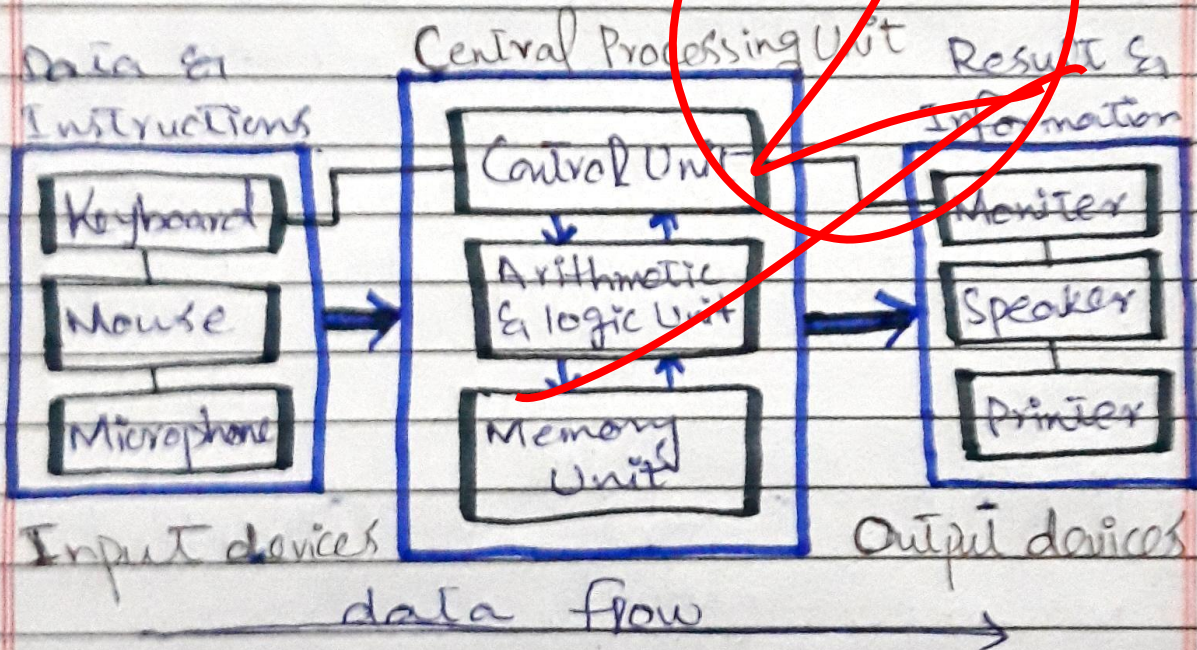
Data &
Instructions

Central Processing Unit

Result &
Information

Keyboard

Mouse

Microphone

Control Unit

Arithmetic & logic Unit

Memory Unit

Moniter

Speaker

Printer

Input devices

Output devices

data flow